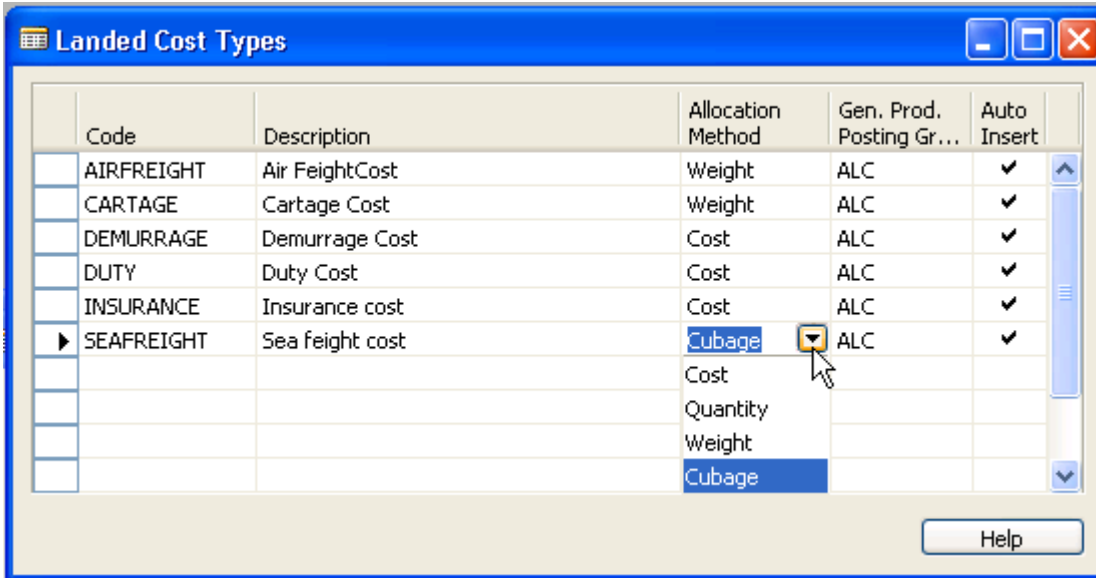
Landed Cost Types

| Code | Description | Allocation Method | Gen. Prod. Posting Gr... | Auto Insert |
|---|---|---|---|---|
| AIRFREIGHT | Air FeightCost | Weight | ALC | ✔ |
| CARTAGE | Cartage Cost | Weight | ALC | ✔ |
| DEMURRAGE | Demurrage Cost | Cost | ALC | ✔ |
| DUTY | Duty Cost | Cost | ALC | ✔ |
| INSURANCE | Insurance cost | Cost | ALC | ✔ |
| SEAFREIGHT | Sea feight cost | Cubage | ALC | ✔ |

Cost
Quantity
Weight
Cubage

Help